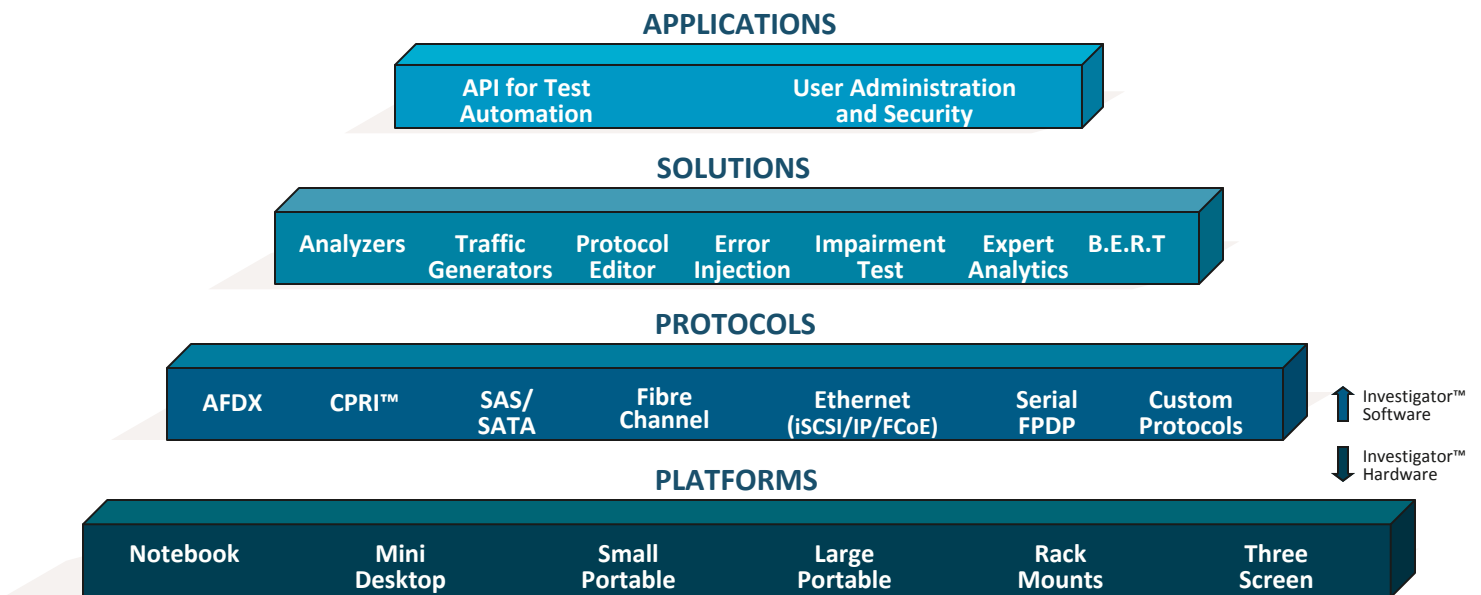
APPLICATIONS

API for Test Automation

User Administration and Security

SOLUTIONS

Analyzers

Traffic Generators

Protocol Editor

Error Injection

Impairment Test

Expert Analytics

B.E.R.T

PROTOCOLS

AFDX

CPRI™

SAS/ SATA

Fibre Channel

Ethernet (iSCSI/IP/FCoE)

Serial FPDP

Custom Protocols

Investigator™ Software

Investigator™ Hardware

PLATFORMS

Notebook

Mini Desktop

Small Portable

Large Portable

Rack Mounts

Three Screen